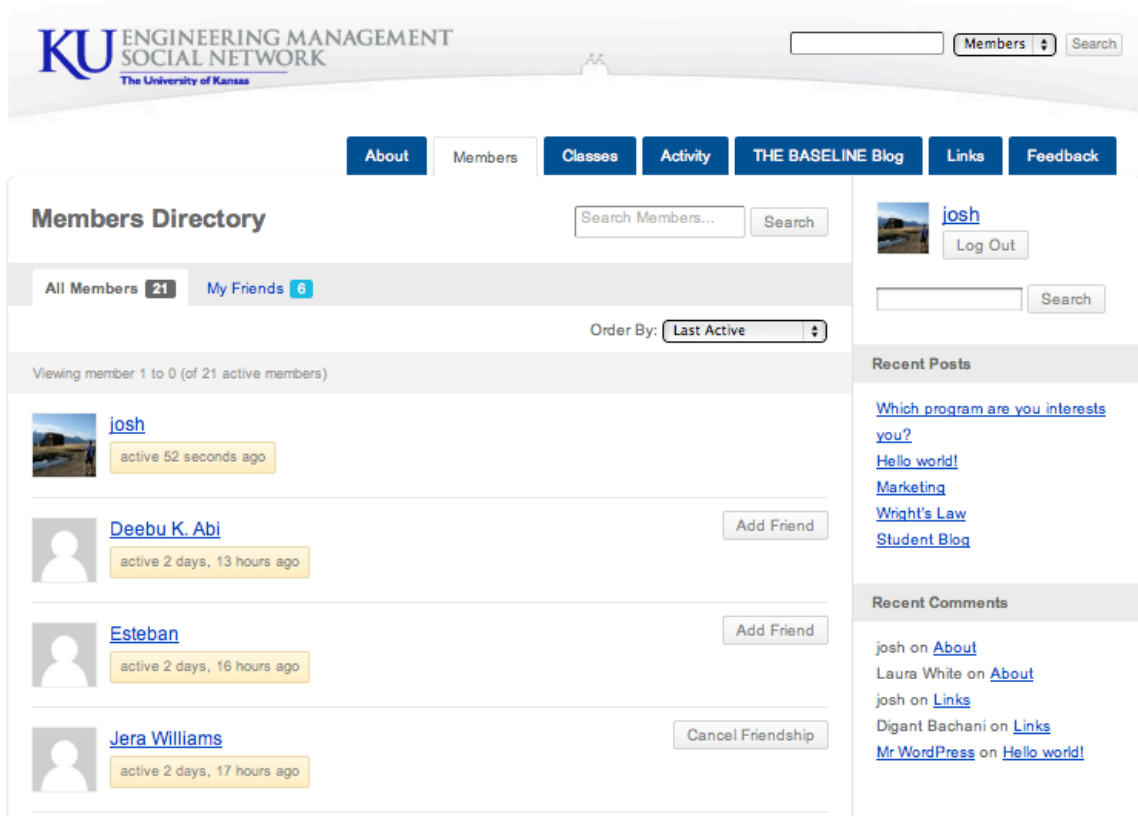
KU ENGINEERING MANAGEMENT SOCIAL NETWORK
The University of Kansas

Members Search

About Members Classes Activity THE BASELINE Blog Links Feedback

Members Directory

Search Members... Search

All Members 21 My Friends 6

Order By: Last Active

Viewing member 1 to 0 (of 21 active members)

josh
active 52 seconds ago

Deebu K. Abi
active 2 days, 13 hours ago
Add Friend

Esteban
active 2 days, 16 hours ago
Add Friend

Jera Williams
active 2 days, 17 hours ago
Cancel Friendship

josh
Log Out

Search

Recent Posts

Which program are you interests you?
Hello world!
Marketing
Wright's Law
Student Blog

Recent Comments

josh on About
Laura White on About
josh on Links
Digant Bachani on Links
Mr WordPress on Hello world!